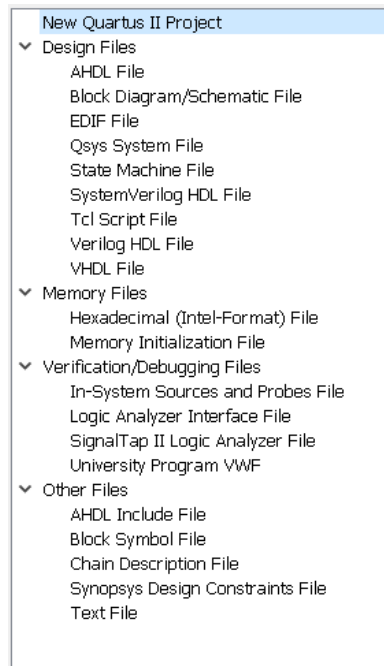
New Quartus II Project
Design Files
AHDL File
Block Diagram/Schematic File
EDIF File
Qsys System File
State Machine File
SystemVerilog HDL File
Tcl Script File
Verilog HDL File
VHDL File
Memory Files
Hexadecimal (Intel-Format) File
Memory Initialization File
Verification/Debugging Files
In-System Sources and Probes File
Logic Analyzer Interface File
SignalTap II Logic Analyzer File
University Program VWF
Other Files
AHDL Include File
Block Symbol File
Chain Description File
Synopsys Design Constraints File
Text File